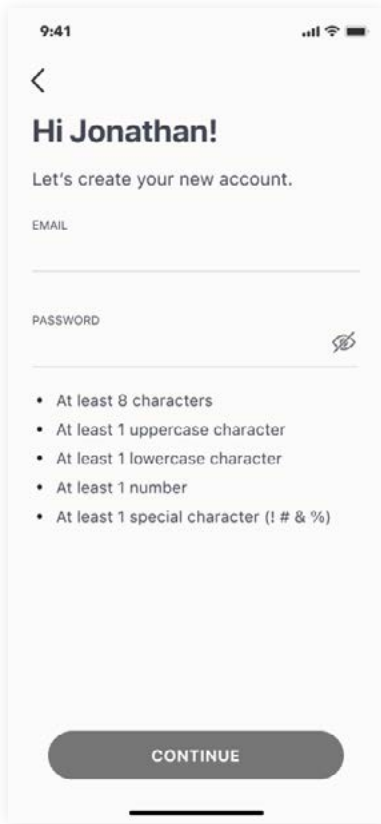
9:41

<

Hi Jonathan!

Let's create your new account.

EMAIL

PASSWORD

- At least 8 characters
- At least 1 uppercase character
- At least 1 lowercase character
- At least 1 number
- At least 1 special character (! # & %)

CONTINUE